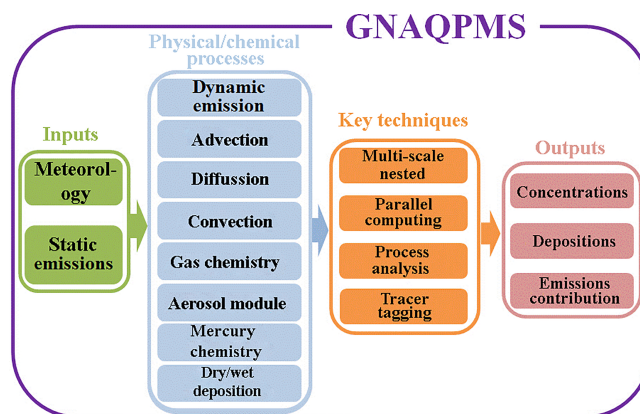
GNAQPMS

Inputs

Meteorology

Static emissions

Physical/chemical processes

Dynamic emission

Advection

Diffusion

Convection

Gas chemistry

Aerosol module

Mercury chemistry

Dry/wet deposition

Key techniques

Multi-scale nested

Parallel computing

Process analysis

Tracer tagging

Outputs

Concentrations

Depositions

Emissions contribution